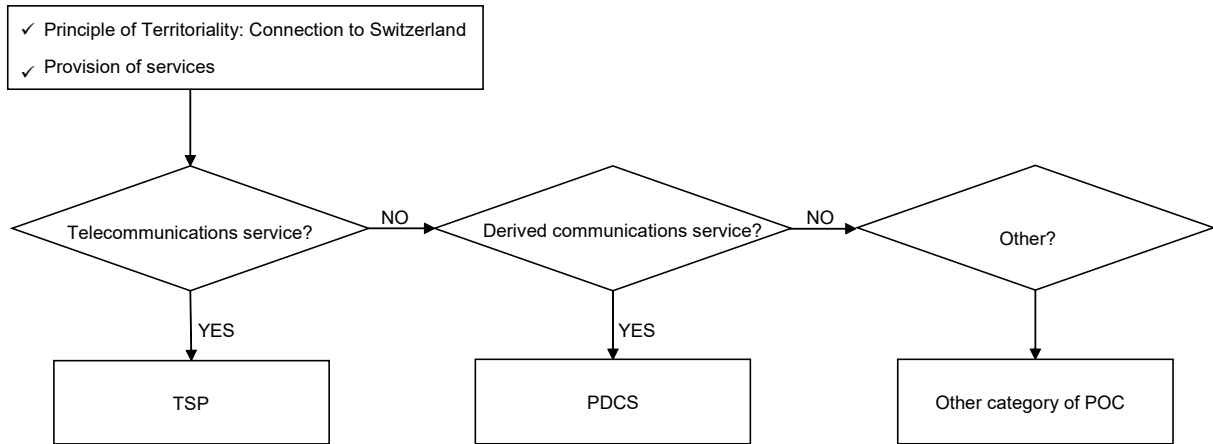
✓ Principle of Territoriality: Connection to Switzerland
✓ Provision of services

Telecommunications service?

NO

Derived communications service?

NO

Other?

YES

YES

TSP

PDCS

Other category of POC